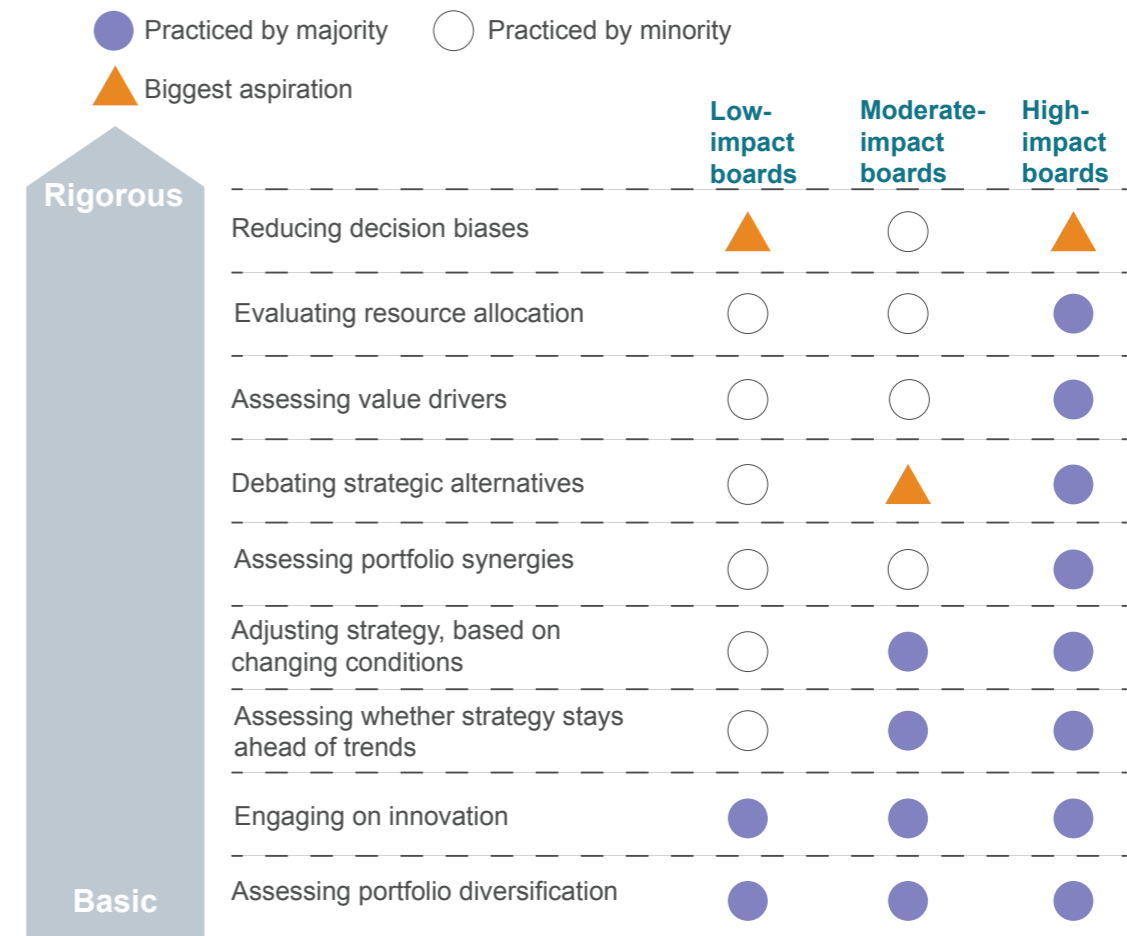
Practiced by majority Practiced by minority

Biggest aspiration

Rigorous

Basic

| | Low-impact boards | Moderate-impact boards | High-impact boards |
|---|---|---|---|
| Reducing decision biases | | | |
| Evaluating resource allocation | | | |
| Assessing value drivers | | | |
| Debating strategic alternatives | | | |
| Assessing portfolio synergies | | | |
| Adjusting strategy, based on changing conditions | | | |
| Assessing whether strategy stays ahead of trends | | | |
| Engaging on innovation | | | |
| Assessing portfolio diversification | | | |